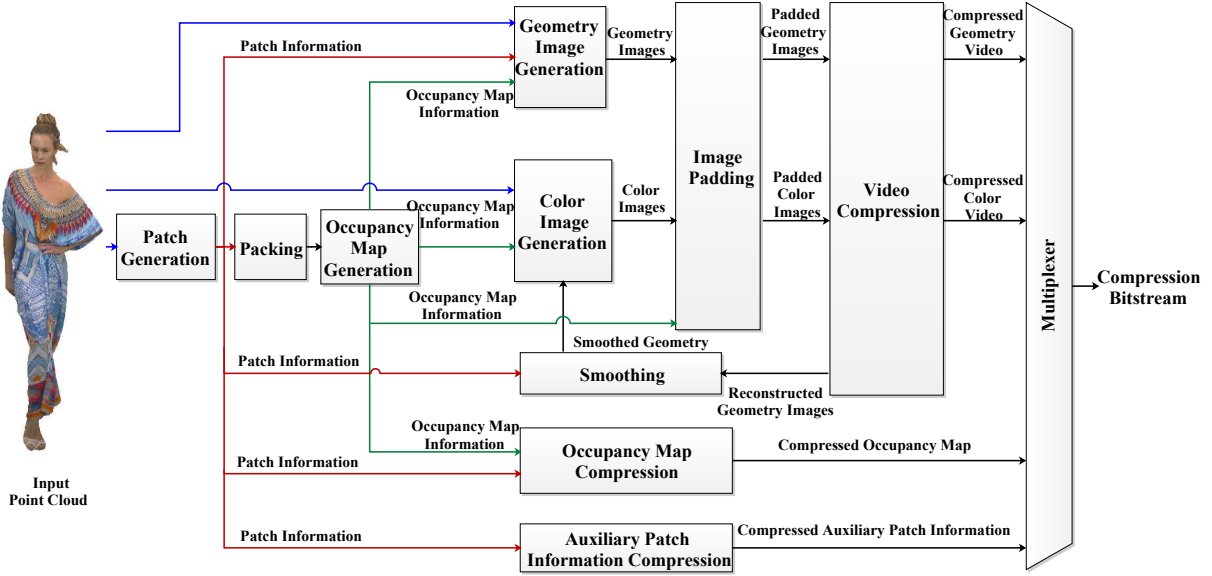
Patch Information

Geometry Image Generation

Geometry Images

Padded Geometry Images

Compressed Geometry Video

Occupancy Map Information

Image Padding

Padded Color Images

Video Compression

Compressed Color Video

Color Images

Occupancy Map Information

Color Image Generation

Patch Generation

Packing

Occupancy Map Generation

Multiplexer

Compression Bitstream

Occupancy Map Information

Smoothed Geometry

Patch Information

Smoothing

Reconstructed Geometry Images

Occupancy Map Information

Occupancy Map Compression

Compressed Occupancy Map

Patch Information

Input Point Cloud

Patch Information

Auxiliary Patch Information Compression

Compressed Auxiliary Patch Information